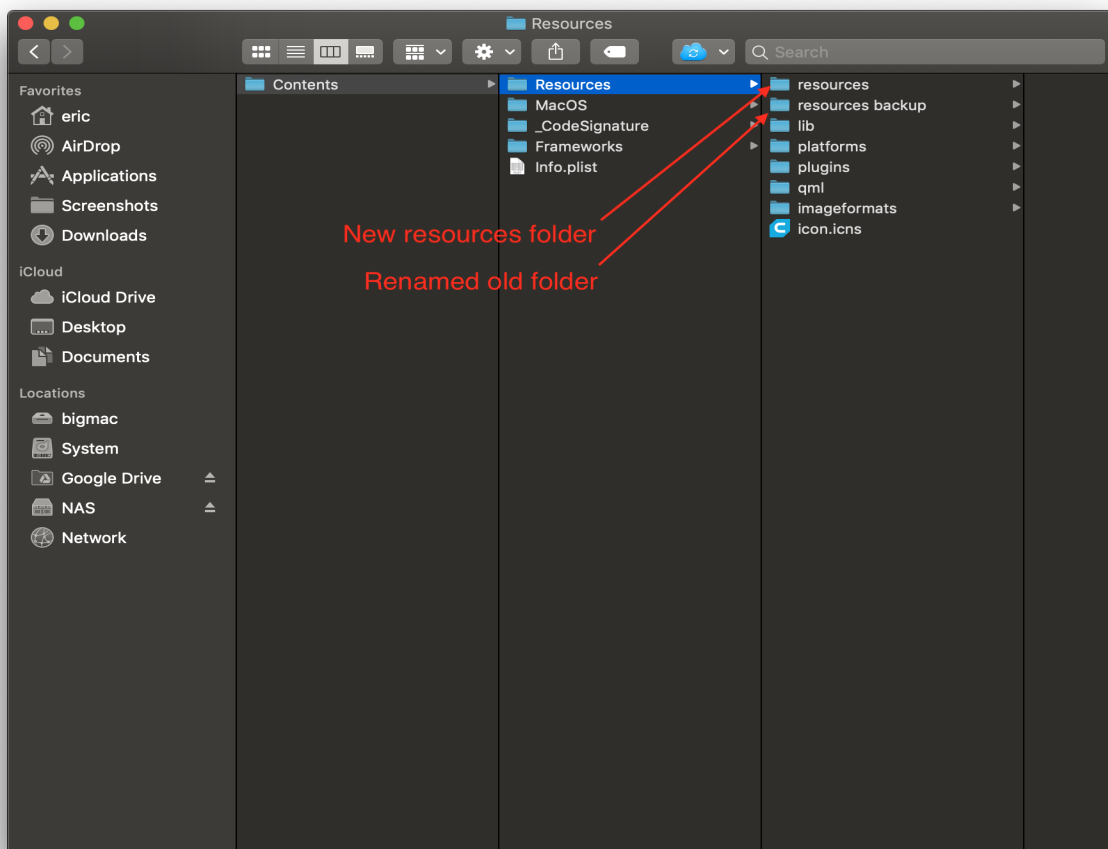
Resources

Search

Favorites
eric
AirDrop
Applications
Screenshots
Downloads

iCloud
iCloud Drive
Desktop
Documents

Locations
bigmac
System
Google Drive
NAS
Network

Contents

Resources
MacOS
_CodeSignature
Frameworks
Info.plist

resources
resources backup
lib
platforms
plugins
qml
imageformats
icon.icns

New resources folder
Renamed old folder